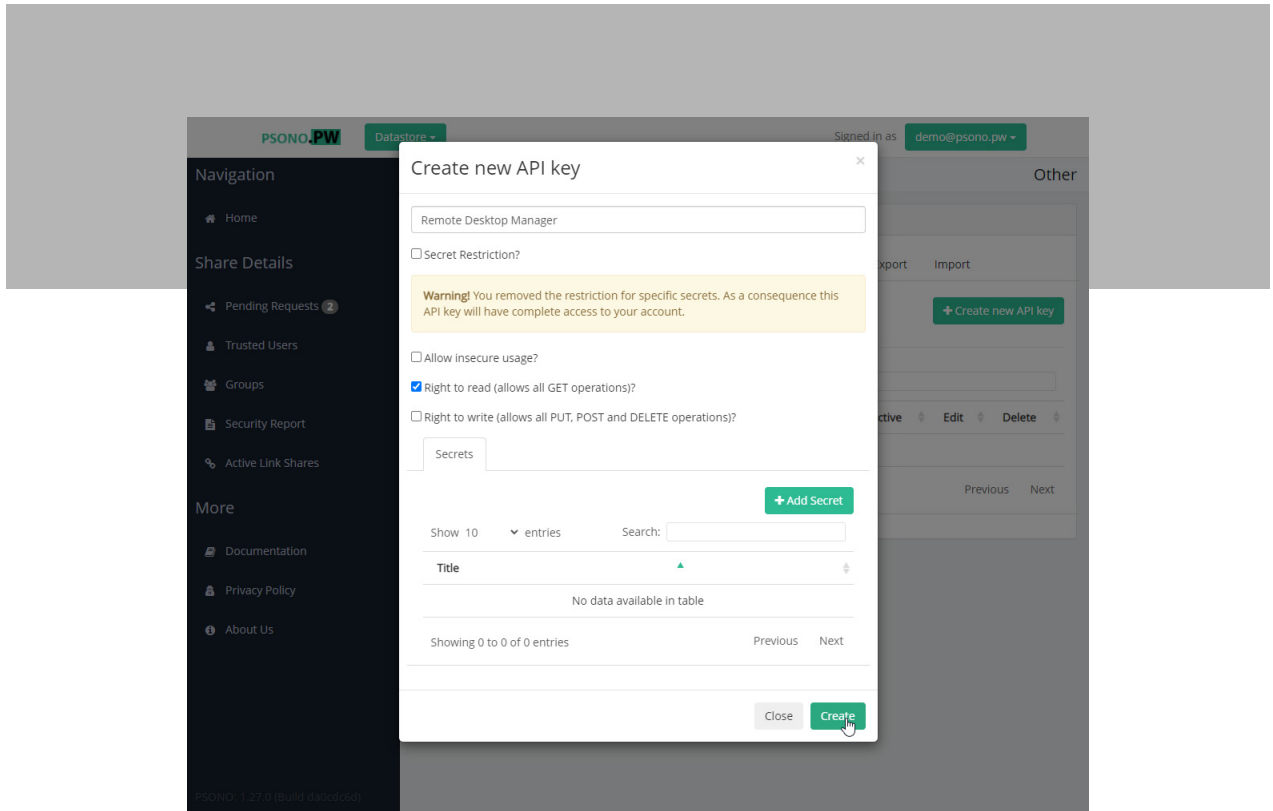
PSONO.PW Datastore ▾

Signed in as demo@psono.pw ▾

Navigation

Home

Share Details

Pending Requests 2

Trusted Users

Groups

Security Report

Active Link Shares

More

Documentation

Privacy Policy

About Us

PSONO: 1.27.0 (Build da0cdc6d)

Other

xport Import

+ Create new API key

ctive Edit Delete

Previous Next

Create new API key ×

Remote Desktop Manager

Secret Restriction?

Warning! You removed the restriction for specific secrets. As a consequence this API key will have complete access to your account.

Allow insecure usage?

Right to read (allows all GET operations)?

Right to write (allows all PUT, POST and DELETE operations)?

Secrets

+ Add Secret

Show 10 entries Search:

| Title |
|---|
| No data available in table |

Showing 0 to 0 of 0 entries Previous Next

Close Create